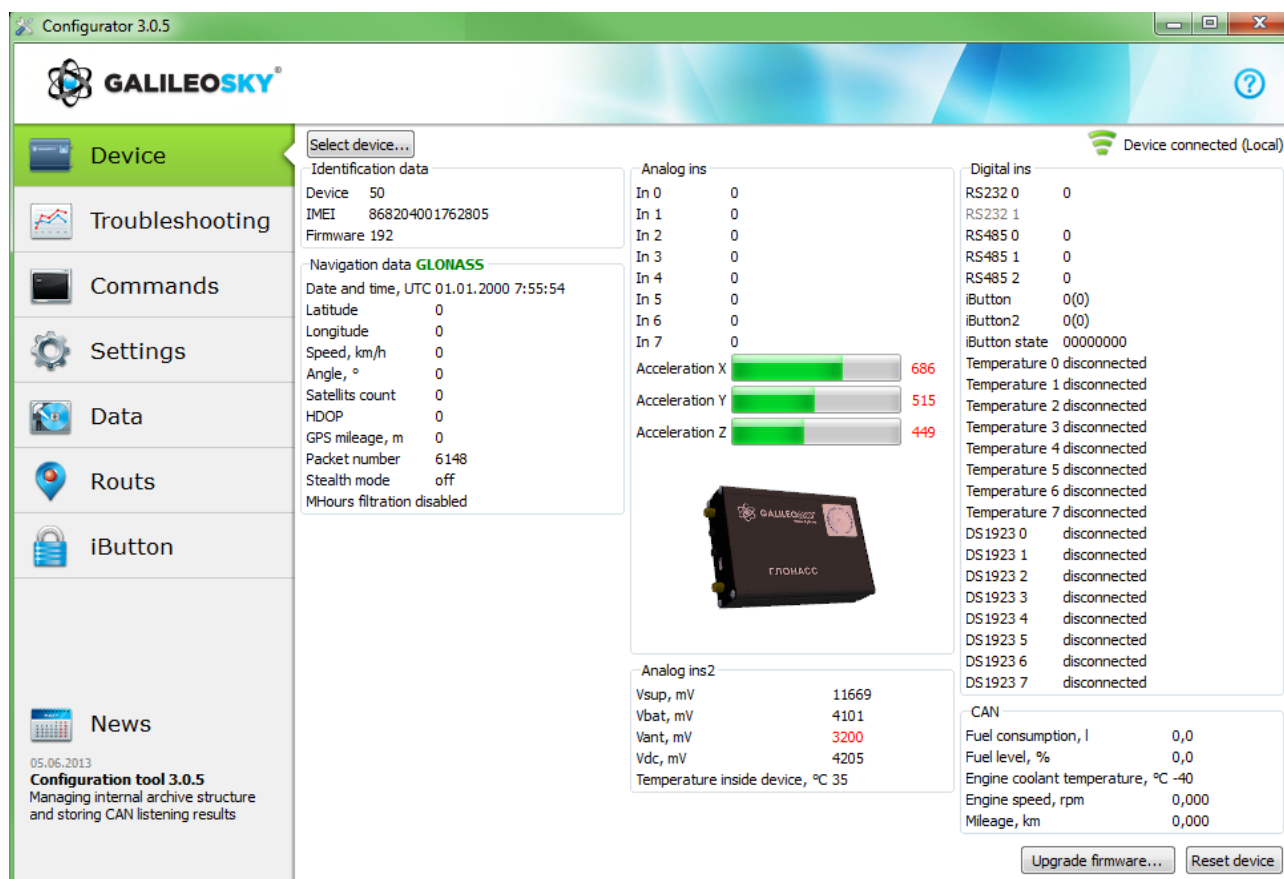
Configurator 3.0.5

GALILEOSKY

?

Device
Troubleshooting
Commands
Settings
Data
Routs
iButton

News
05.06.2013
**Configuration tool 3.0.5**
Managing internal archive structure and storing CAN listening results

Select device...

Device connected (Local)

Identification data
Device 50
IMEI 868204001762805
Firmware 192

Navigation data GLONASS
Date and time, UTC 01.01.2000 7:55:54
Latitude 0
Longitude 0
Speed, km/h 0
Angle, ° 0
Satellits count 0
HDOP 0
GPS mileage, m 0
Packet number 6148
Stealth mode off
MHours filtration disabled

Analog ins
In 0 0
In 1 0
In 2 0
In 3 0
In 4 0
In 5 0
In 6 0
In 7 0
Acceleration X 686
Acceleration Y 515
Acceleration Z 449

GALILEOSKY
ГЛОНАСС

Analog ins2
Vsup, mV 11669
Vbat, mV 4101
Vant, mV 3200
Vdc, mV 4205
Temperature inside device, °C 35

Digital ins
RS232 0 0
RS232 1
RS485 0 0
RS485 1 0
RS485 2 0
iButton 0(0)
iButton2 0(0)
iButton state 00000000
Temperature 0 disconnected
Temperature 1 disconnected
Temperature 2 disconnected
Temperature 3 disconnected
Temperature 4 disconnected
Temperature 5 disconnected
Temperature 6 disconnected
Temperature 7 disconnected
DS1923 0 disconnected
DS1923 1 disconnected
DS1923 2 disconnected
DS1923 3 disconnected
DS1923 4 disconnected
DS1923 5 disconnected
DS1923 6 disconnected
DS1923 7 disconnected

CAN
Fuel consumption, l 0,0
Fuel level, % 0,0
Engine coolant temperature, °C -40
Engine speed, rpm 0,000
Mileage, km 0,000

Upgrade firmware...
Reset device